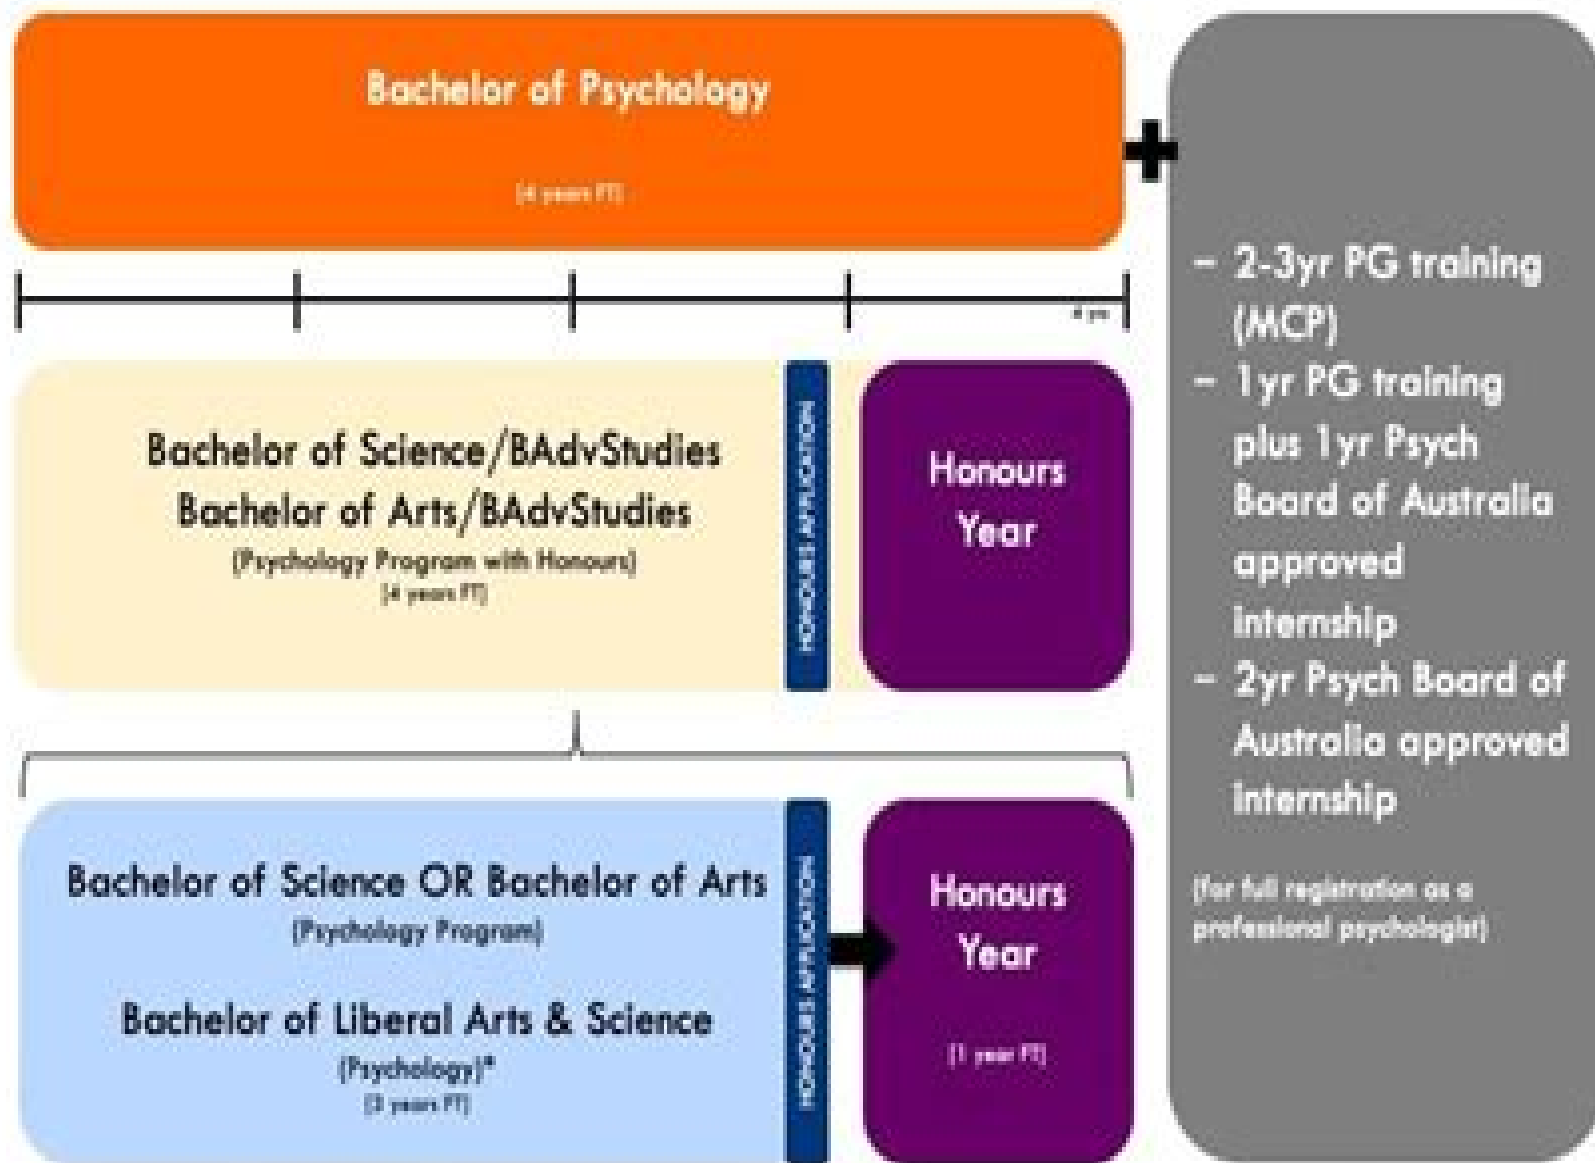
Bachelor of Psychology

(4 years FT)

4 yrs

Bachelor of Science/BAdvStudies
Bachelor of Arts/BAdvStudies
(Psychology Program with Honours)
(4 years FT)

HONOURS APPLICATION

Honours Year

Bachelor of Science OR Bachelor of Arts
(Psychology Program)

Bachelor of Liberal Arts & Science
(Psychology)*
(3 years FT)

HONOURS APPLICATION

Honours Year

(1 year FT)

- 2-3yr PG training (MCP)
- 1yr PG training plus 1yr Psych Board of Australia approved internship
- 2yr Psych Board of Australia approved internship

(for full registration as a professional psychologist)